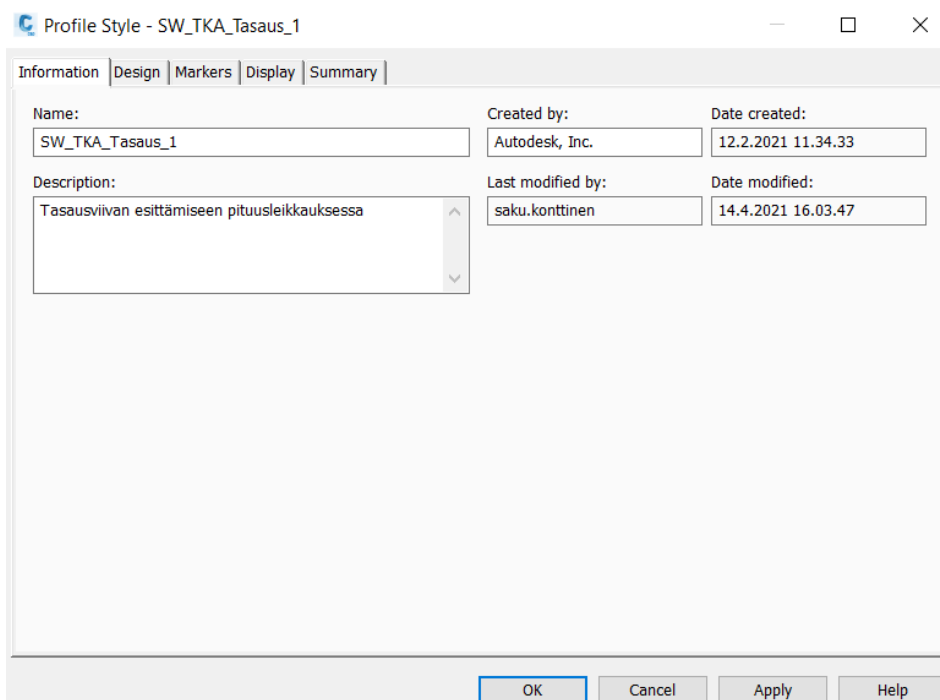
Profile Style - SW_TKA_Tasaus_1

Information | Design | Markers | Display | Summary

Name:
SW_TKA_Tasaus_1

Created by:
Autodesk, Inc.

Date created:
12.2.2021 11.34.33

Description:
Tasausviivan esittämiseen pituusleikkauksessa

Last modified by:
saku.konttinen

Date modified:
14.4.2021 16.03.47

OK | Cancel | Apply | Help